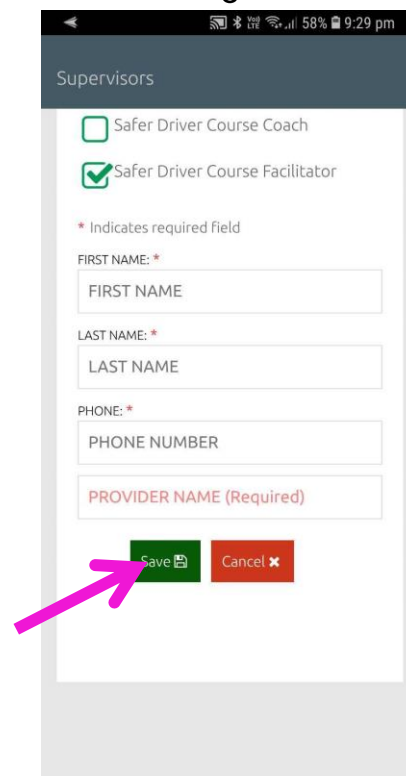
58% 9:29 pm

Supervisors

Safer Driver Course Coach

Safer Driver Course Facilitator

* Indicates required field

FIRST NAME: *

FIRST NAME

LAST NAME: *

LAST NAME

PHONE: *

PHONE NUMBER

PROVIDER NAME (Required)

Save

Cancel